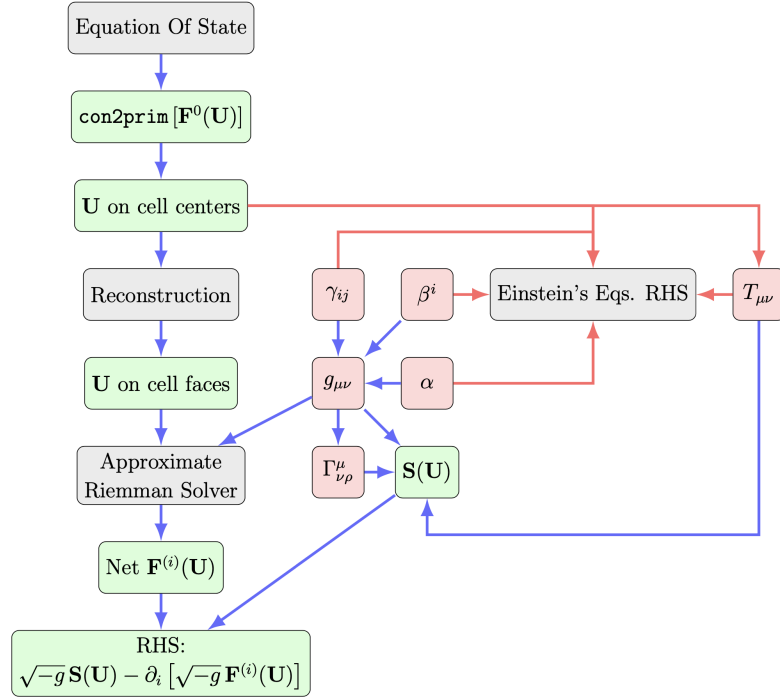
Equation Of State

con2prim $[\mathbf{F}^0(\mathbf{U})]$

$\mathbf{U}$ on cell centers

Reconstruction

$\gamma_{ij}$

$\beta^i$

Einstein's Eqs. RHS

$T_{\mu\nu}$

$\mathbf{U}$ on cell faces

$g_{\mu\nu}$

$\alpha$

Approximate Riemman Solver

$\Gamma^{\mu}_{\nu\rho}$

$\mathbf{S}(\mathbf{U})$

Net $\mathbf{F}^{(i)}(\mathbf{U})$

RHS:
$\sqrt{-g}\,\mathbf{S}(\mathbf{U}) - \partial_i\left[\sqrt{-g}\,\mathbf{F}^{(i)}(\mathbf{U})\right]$